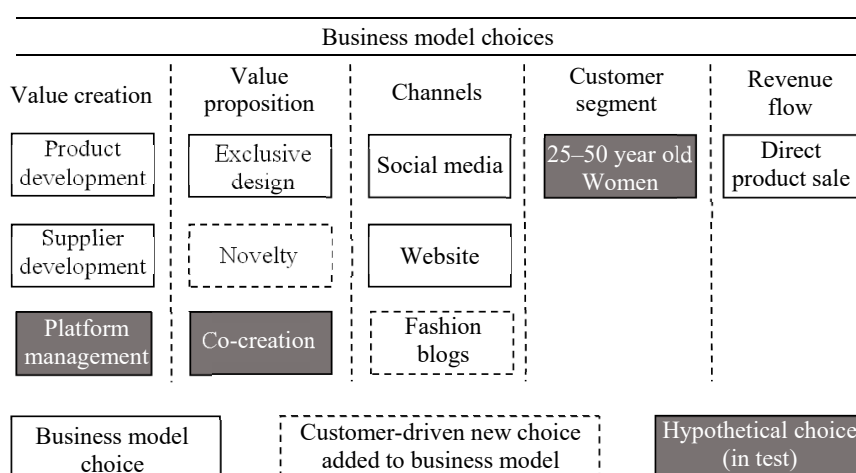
Business model choices

Value creation

Product development

Supplier development

Platform management

Value proposition

Exclusive design

Novelty

Co-creation

Channels

Social media

Website

Fashion blogs

Customer segment

25–50 year old Women

Revenue flow

Direct product sale

Business model choice

Customer-driven new choice added to business model

Hypothetical choice (in test)